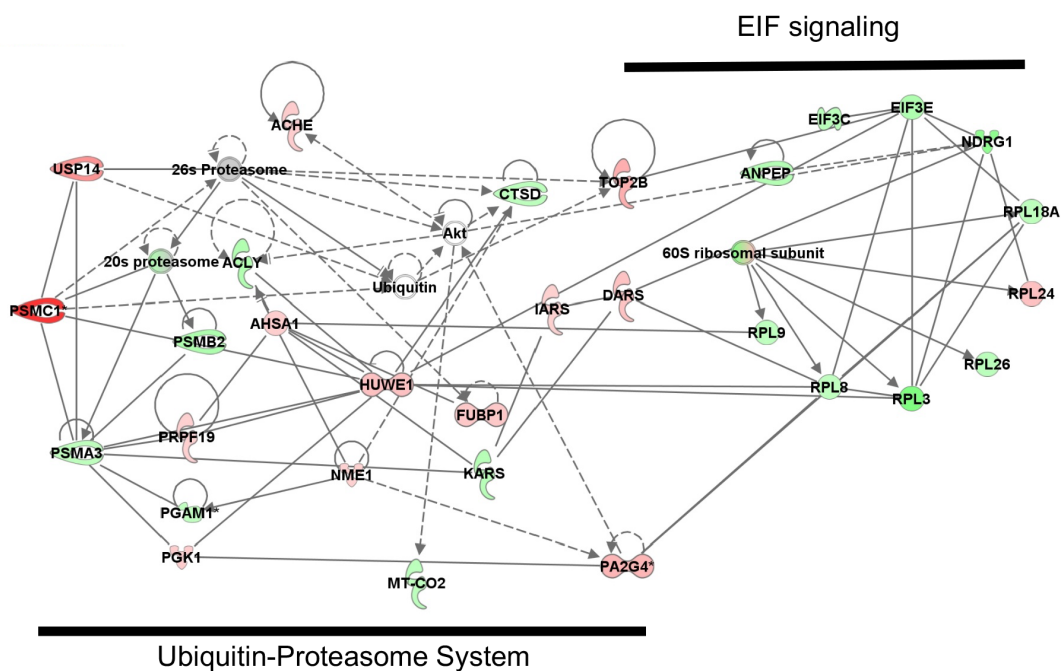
EIF signaling

ACHE
USP14
26s Proteasome
TOP2B
CTSD
EIF3C
EIF3E
NDRG1
ANPEP
Akt
RPL18A
20s proteasome
ACLY
Ubiquitin
60S ribosomal subunit
PSMC1
IARS
DARS
RPL24
AHSA1
PSMB2
RPL9
HUWE1
RPL26
RPL8
RPL3
FUBP1
PRPF19
PSMA3
NME1
KARS
PGAM1*
PGK1
PA2G4*
MT-CO2

Ubiquitin-Proteasome System